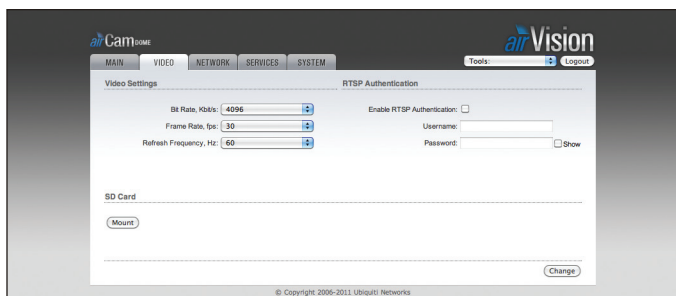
airCam DOME

airVision

MAIN VIDEO NETWORK SERVICES SYSTEM

Tools: Logout

Video Settings

Bit Rate, Kbit/s: 4096

Frame Rate, fps: 30

Refresh Frequency, Hz: 60

RTSP Authentication

Enable RTSP Authentication:

Username:

Password:

Show

SD Card

Mount

Change

© Copyright 2006-2011 Ubiquiti Networks